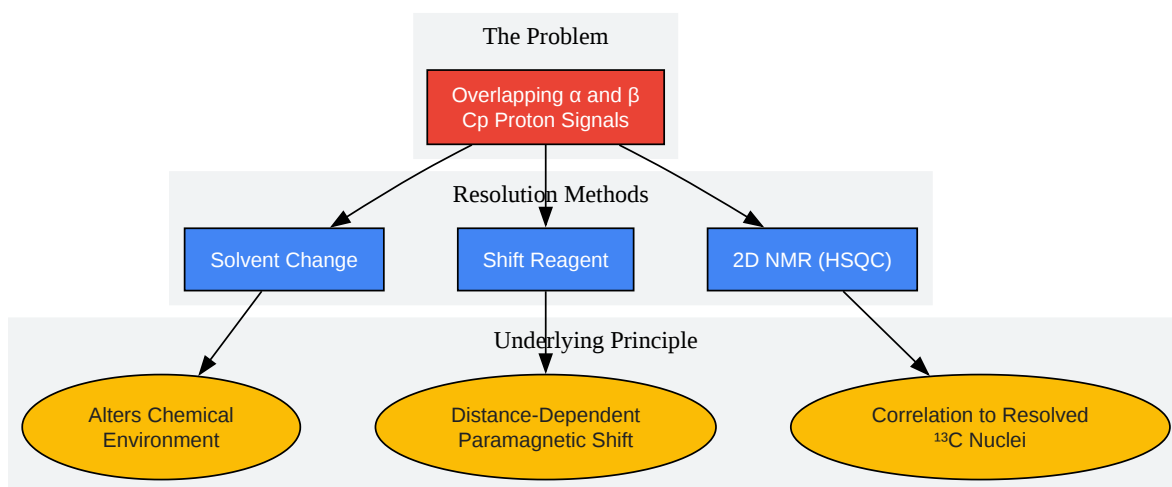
The Problem

Overlapping α and β Cp Proton Signals

Resolution Methods

Solvent Change

Shift Reagent

2D NMR (HSQC)

Underlying Principle

Alters Chemical Environment

Distance-Dependent Paramagnetic Shift

Correlation to Resolved $^{13}C$ Nuclei